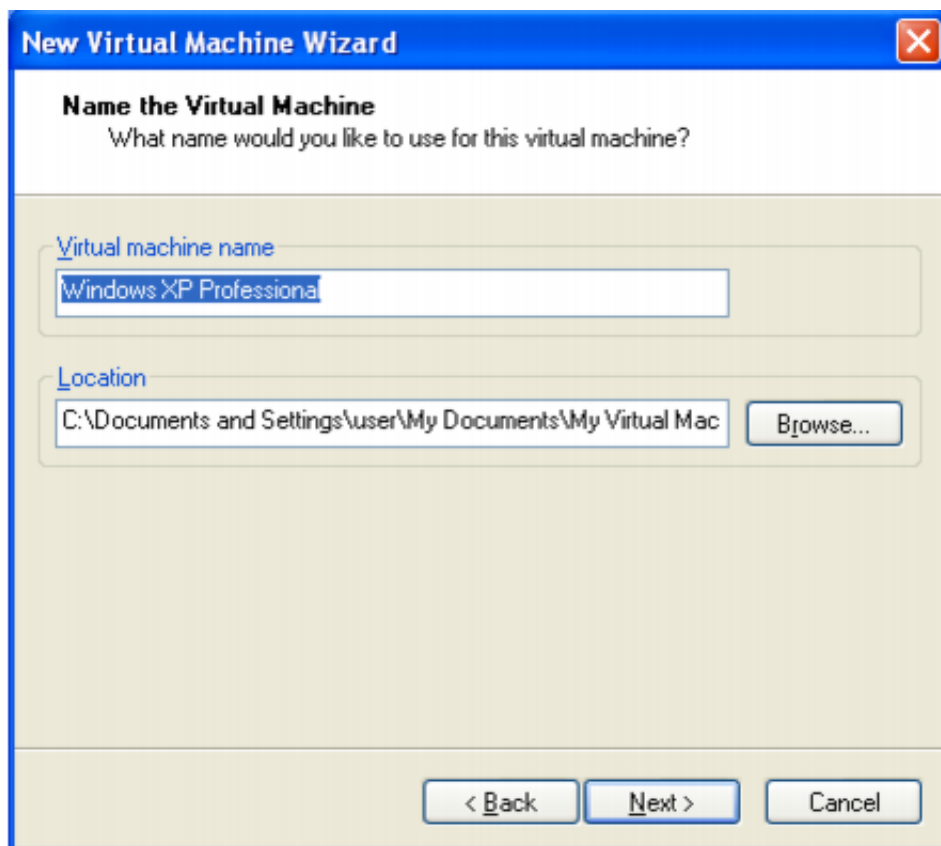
New Virtual Machine Wizard

Name the Virtual Machine
What name would you like to use for this virtual machine?

Virtual machine name
Windows XP Professional

Location
C:\Documents and Settings\user\My Documents\My Virtual Mac
Browse...

< Back
Next >
Cancel